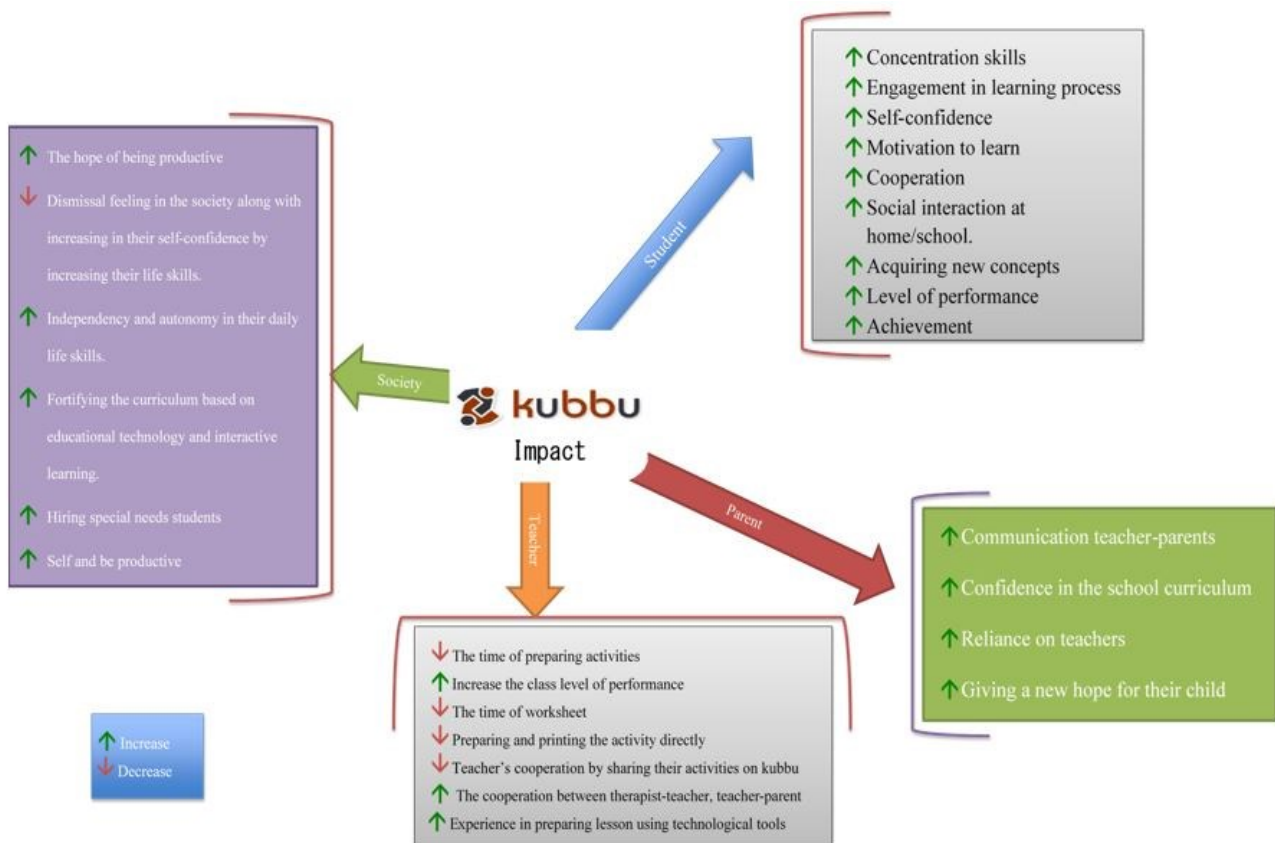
↑ The hope of being productive
↓ Dismissal feeling in the society along with increasing in their self-confidence by increasing their life skills.
↑ Independency and autonomy in their daily life skills.
↑ Fortifying the curriculum based on educational technology and interactive learning.
↑ Hiring special needs students
↑ Self and be productive

Society

Student

↑ Concentration skills
↑ Engagement in learning process
↑ Self-confidence
↑ Motivation to learn
↑ Cooperation
↑ Social interaction at home/school.
↑ Acquiring new concepts
↑ Level of performance
↑ Achievement

kubbu
Impact

Teacher

Parent

↑ Communication teacher-parents
↑ Confidence in the school curriculum
↑ Reliance on teachers
↑ Giving a new hope for their child

↓ The time of preparing activities
↑ Increase the class level of performance
↓ The time of worksheet
↓ Preparing and printing the activity directly
↓ Teacher's cooperation by sharing their activities on kubbu
↑ The cooperation between therapist-teacher, teacher-parent
↑ Experience in preparing lesson using technological tools

↑ Increase
↓ Decrease